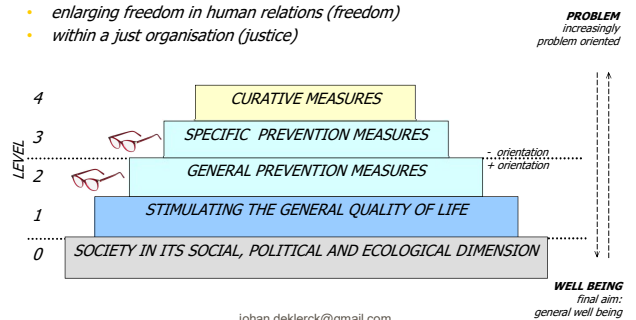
- enlarging freedom in human relations (freedom)
- within a just organisation (justice)

PROBLEM
increasingly problem oriented

LEVEL

4 CURATIVE MEASURES

3 SPECIFIC PREVENTION MEASURES

- orientation
+ orientation

2 GENERAL PREVENTION MEASURES

1 STIMULATING THE GENERAL QUALITY OF LIFE

0 SOCIETY IN ITS SOCIAL, POLITICAL AND ECOLOGICAL DIMENSION

WELL BEING
final aim:
general well being

johan.deklerck@gmail.com